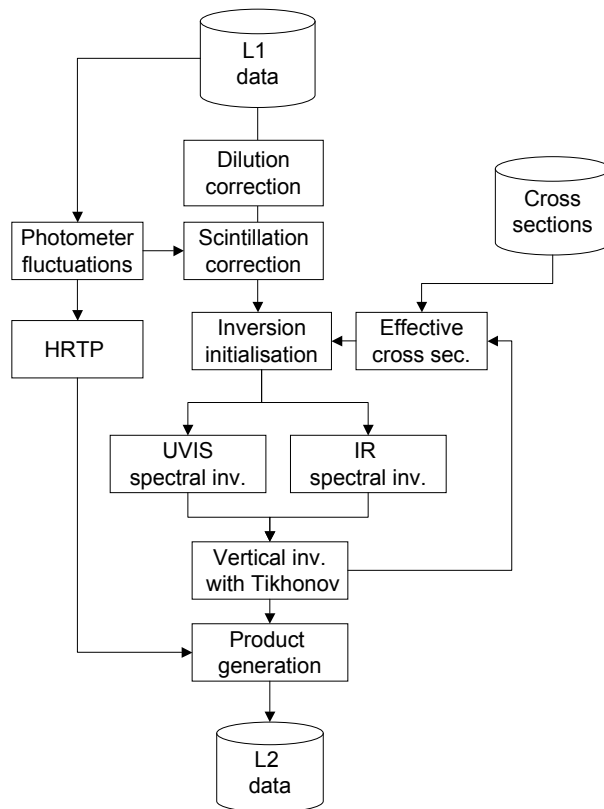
L1
data

Dilution
correction

Cross
sections

Photometer
fluctuations

Scintillation
correction

HRTP

Inversion
initialisation

Effective
cross sec.

UVIS
spectral inv.

IR
spectral inv.

Vertical inv.
with Tikhonov

Product
generation

L2
data